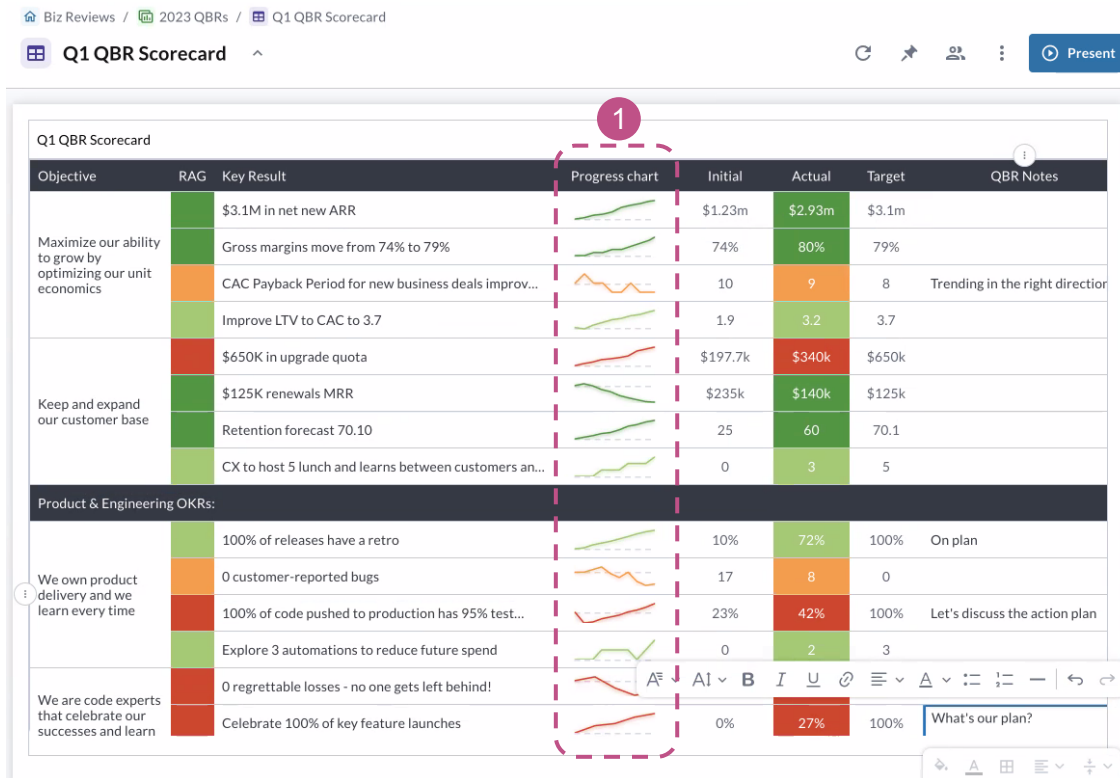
Biz Reviews / 2023 QBRs / Q1 QBR Scorecard

Q1 QBR Scorecard

Present

1

Q1 QBR Scorecard

| Objective | RAG | Key Result | Progress chart | Initial | Actual | Target | QBR Notes |
|---|---|---|---|---|---|---|---|
| Maximize our ability to grow by optimizing our unit economics | | $3.1M in net new ARR | | $1.23m | $2.93m | $3.1m | |
| | | Gross margins move from 74% to 79% | | 74% | 80% | 79% | |
| | | CAC Payback Period for new business deals improv... | | 10 | 9 | 8 | Trending in the right directio |
| | | Improve LTV to CAC to 3.7 | | 1.9 | 3.2 | 3.7 | |
| Keep and expand our customer base | | $650K in upgrade quota | | $197.7k | $340k | $650k | |
| | | $125K renewals MRR | | $235k | $140k | $125k | |
| | | Retention forecast 70.10 | | 25 | 60 | 70.1 | |
| | | CX to host 5 lunch and learns between customers an... | | 0 | 3 | 5 | |
| Product & Engineering OKRs: | | | | | | | |
| We own product delivery and we learn every time | | 100% of releases have a retro | | 10% | 72% | 100% | On plan |
| | | 0 customer-reported bugs | | 17 | 8 | 0 | |
| | | 100% of code pushed to production has 95% test... | | 23% | 42% | 100% | Let's discuss the action plan |
| | | Explore 3 automations to reduce future spend | | 0 | 2 | 3 | |
| We are code experts that celebrate our successes and learn | | 0 regrettable losses - no one gets left behind! | | | | | |
| | | Celebrate 100% of key feature launches | | 0% | 27% | 100% | What's our plan? |

B I U